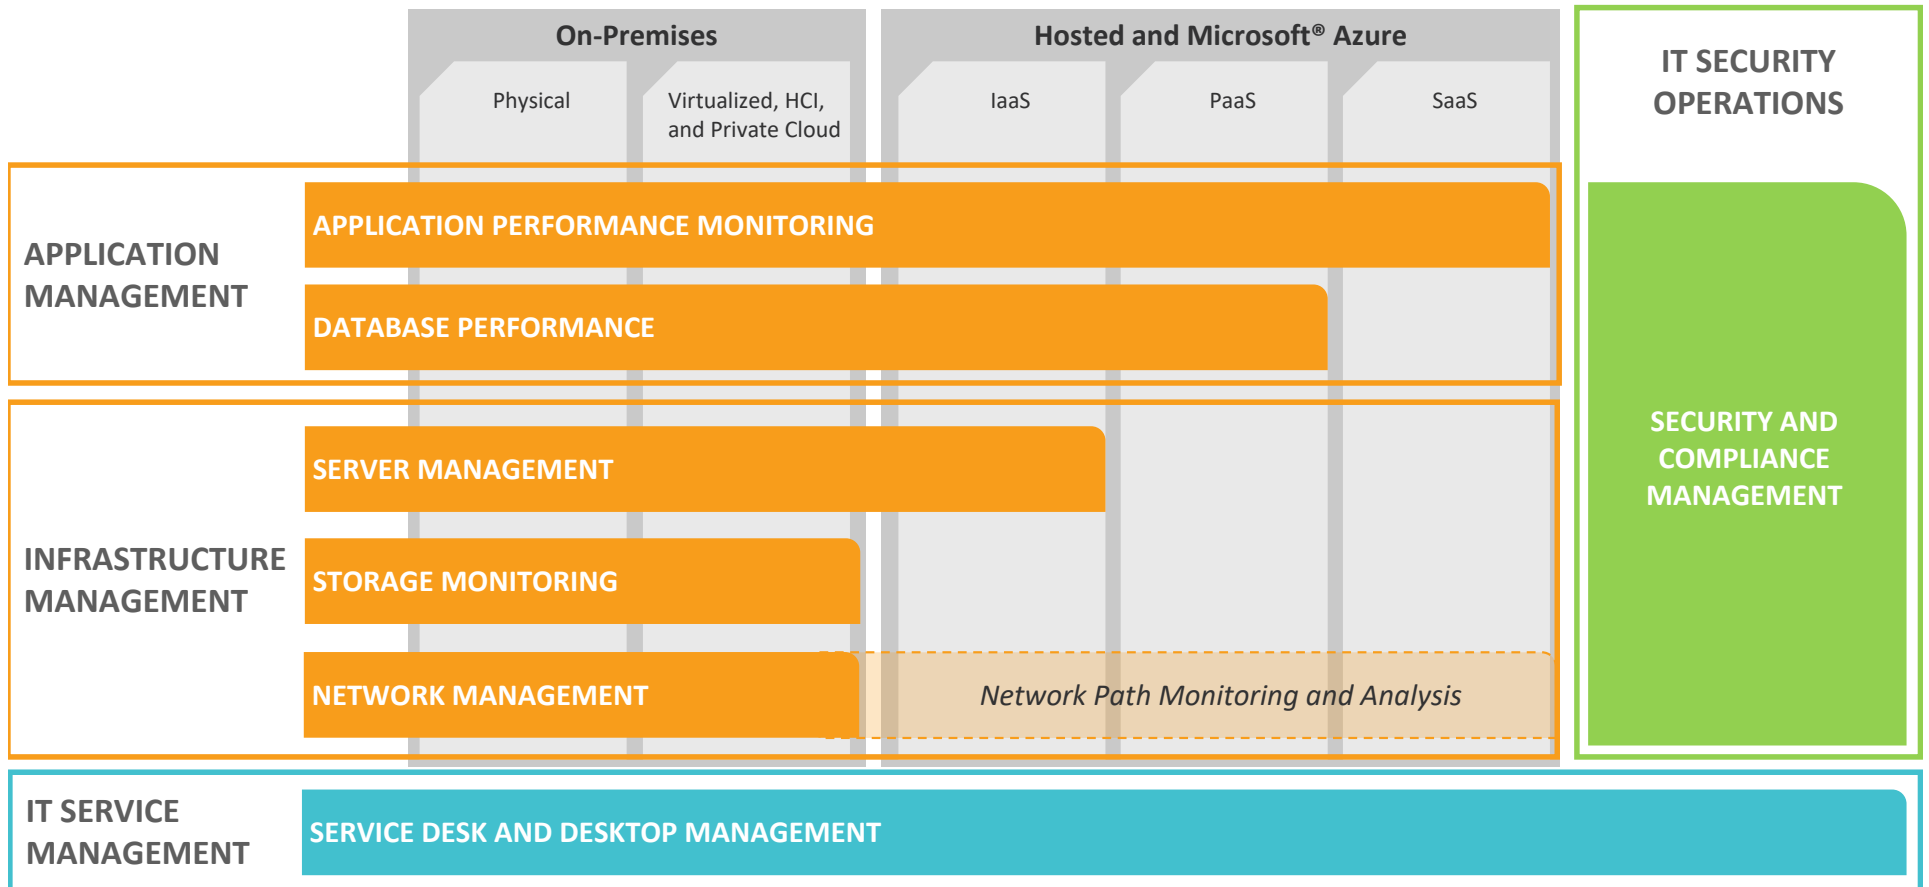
On-Premises

Physical

Virtualized, HCI, and Private Cloud

Hosted and Microsoft® Azure

IaaS

PaaS

SaaS

IT SECURITY OPERATIONS

APPLICATION MANAGEMENT

APPLICATION PERFORMANCE MONITORING

DATABASE PERFORMANCE

INFRASTRUCTURE MANAGEMENT

SERVER MANAGEMENT

STORAGE MONITORING

NETWORK MANAGEMENT

Network Path Monitoring and Analysis

SECURITY AND COMPLIANCE MANAGEMENT

IT SERVICE MANAGEMENT

SERVICE DESK AND DESKTOP MANAGEMENT